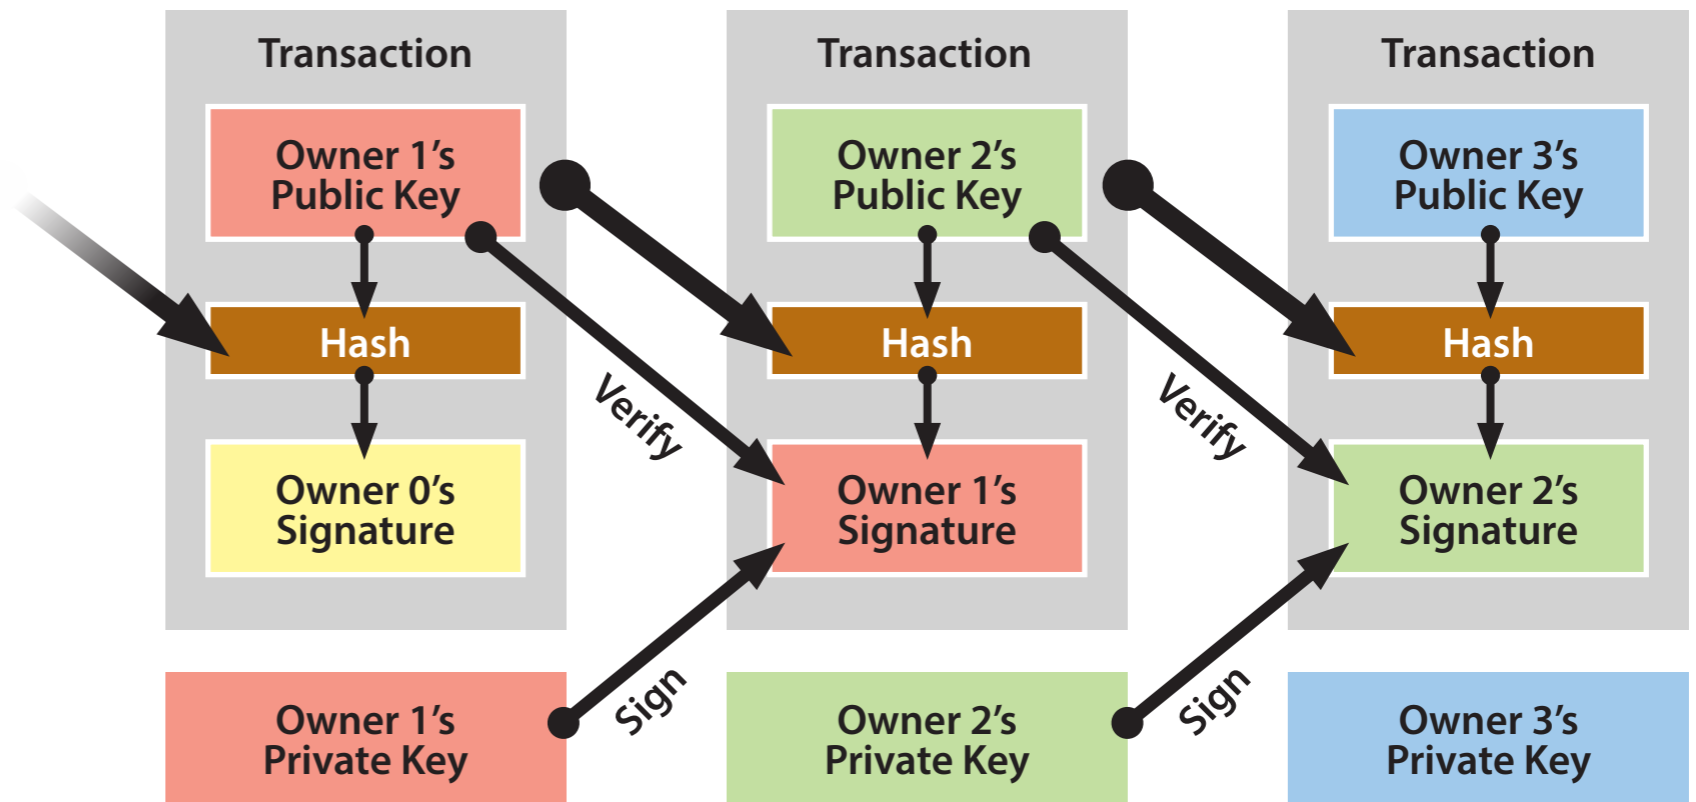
Transaction

Owner 1's Public Key

Hash

Owner 0's Signature

Transaction

Owner 2's Public Key

Hash

Owner 1's Signature

Transaction

Owner 3's Public Key

Hash

Owner 2's Signature

Verify

Verify

Sign

Sign

Owner 1's Private Key

Owner 2's Private Key

Owner 3's Private Key